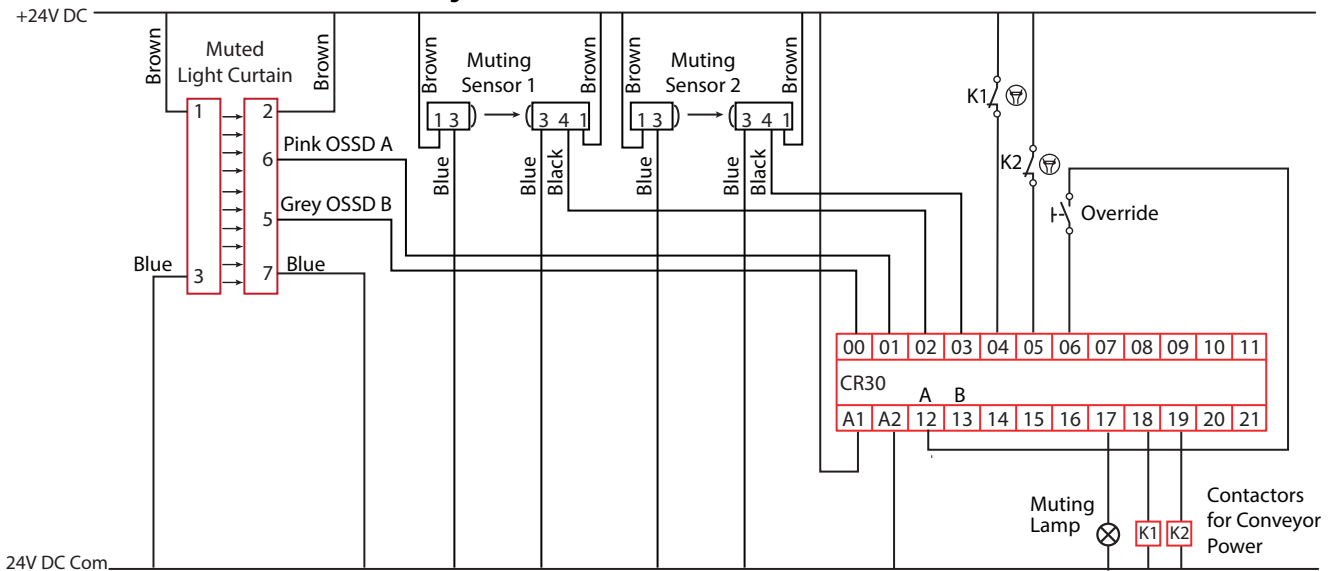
+24V DC

Brown
Muted Light Curtain
Brown
1
2
Pink OSSD A
6
Grey OSSD B
5
Blue
3
7
Blue

Brown
Muting Sensor 1
Brown
1 3
3 4 1
Blue
Blue
Black

Brown
Muting Sensor 2
Brown
1 3
3 4 1
Blue
Blue
Black

K1
K2
Override

| 00 | 01 | 02 | 03 | 04 | 05 | 06 | 07 | 08 | 09 | 10 | 11 |
|---|---|---|---|---|---|---|---|---|---|---|---|

CR30
A B

| A1 | A2 | 12 | 13 | 14 | 15 | 16 | 17 | 18 | 19 | 20 | 21 |
|---|---|---|---|---|---|---|---|---|---|---|---|

Muting Lamp
K1
K2
Contactors for Conveyor Power

24V DC Com